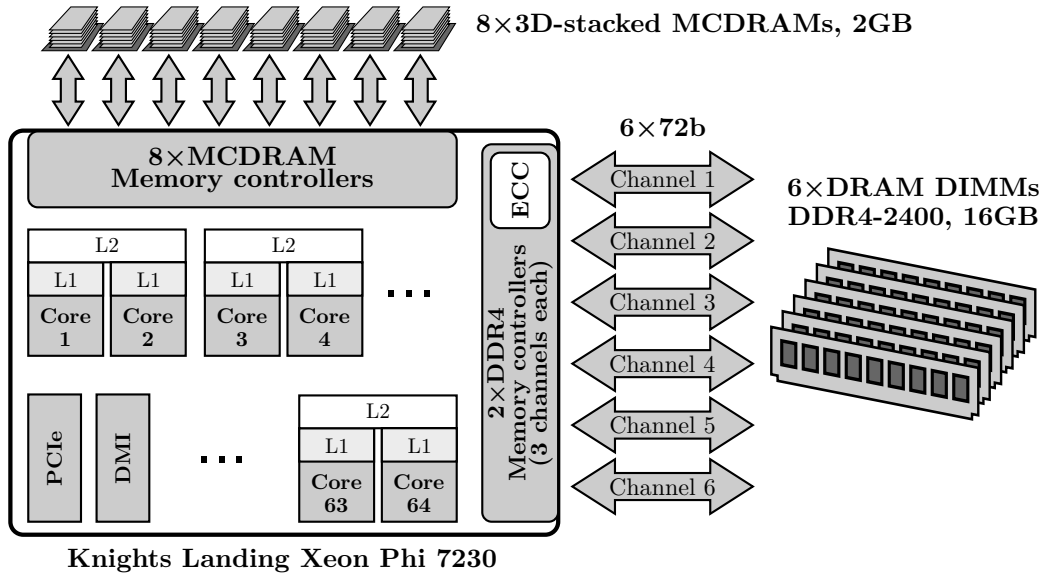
8×3D-stacked MCDRAMs, 2GB

8×MCDRAM
Memory controllers

ECC

2×DDR4
Memory controllers
(3 channels each)

6×72b

Channel 1
Channel 2
Channel 3
Channel 4
Channel 5
Channel 6

6×DRAM DIMMs
DDR4-2400, 16GB

L2
L1 L1
Core 1 Core 2

L2
L1 L1
Core 3 Core 4

...

PCIe
DMI

...

L2
L1 L1
Core 63 Core 64

Knights Landing Xeon Phi 7230